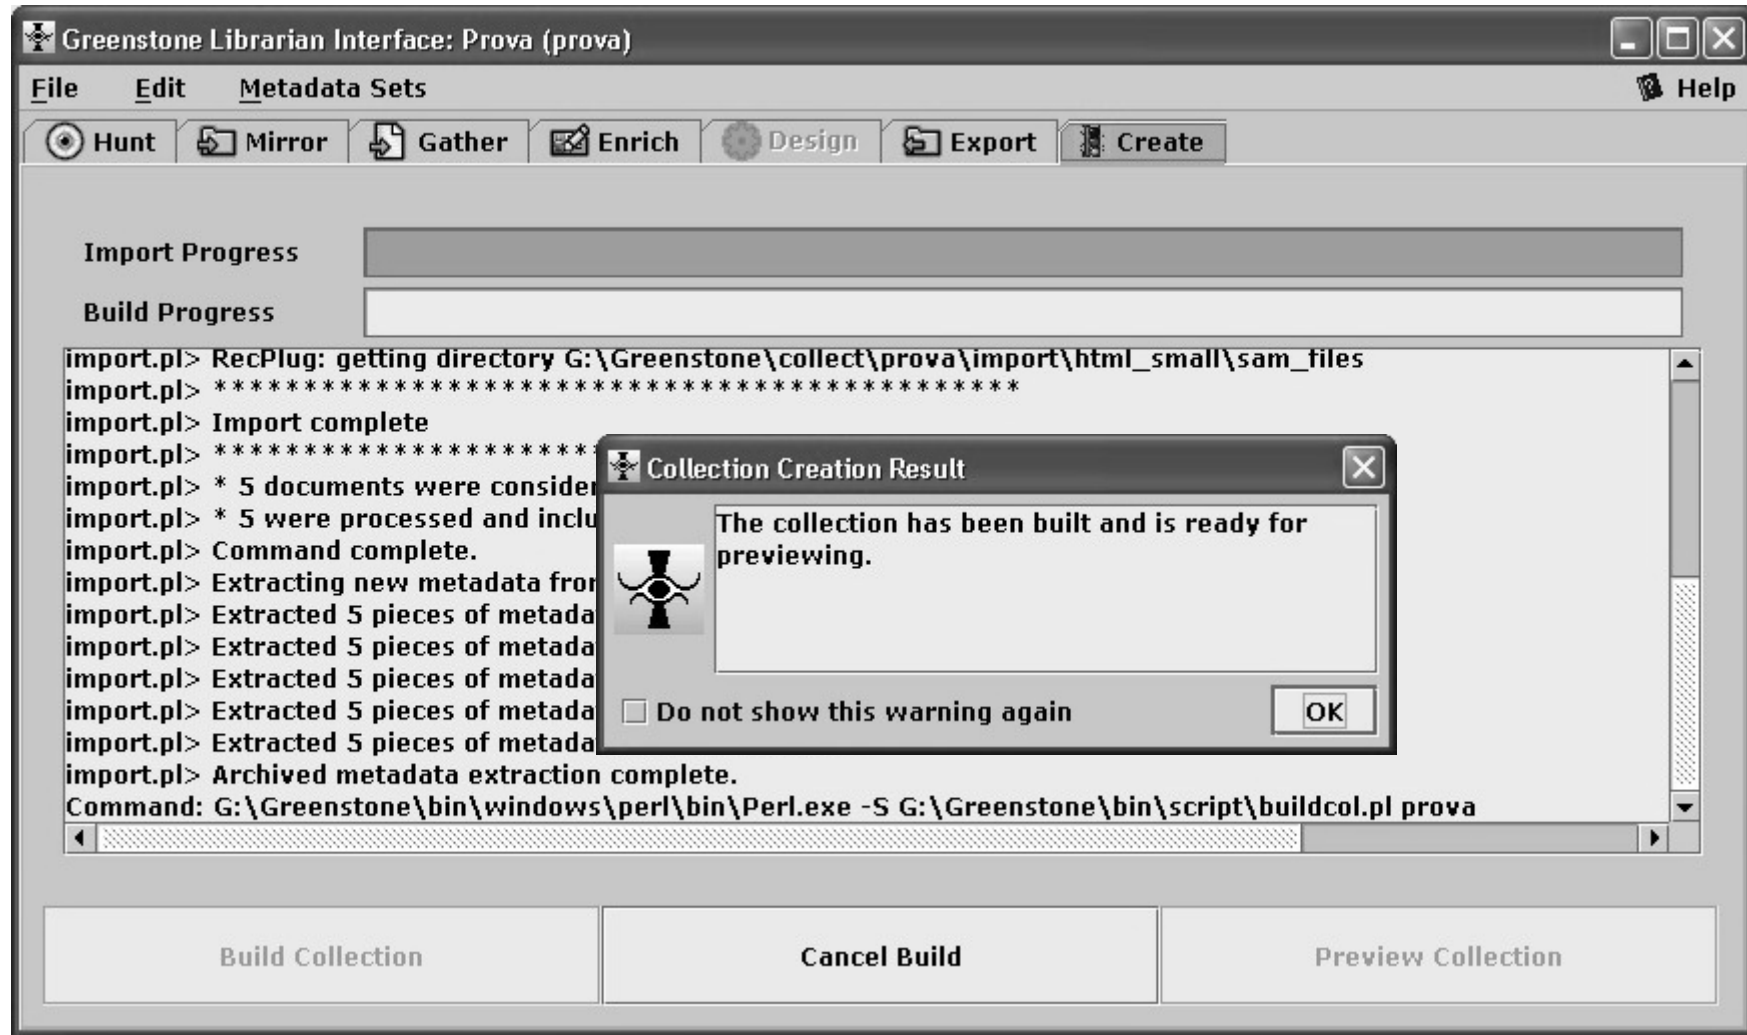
Greenstone Librarian Interface: Prova (prova)

File Edit Metadata Sets Help

Hunt Mirror Gather Enrich Design Export Create

Import Progress

Build Progress

import.pl> RecPlug: getting directory G:\Greenstone\collect\prova\import\html_small\sam_files
import.pl> ****************************************
import.pl> Import complete
import.pl> ********************
import.pl> * 5 documents were consider
import.pl> * 5 were processed and inclu
import.pl> Command complete.
import.pl> Extracting new metadata fro
import.pl> Extracted 5 pieces of metada
import.pl> Extracted 5 pieces of metada
import.pl> Extracted 5 pieces of metada
import.pl> Extracted 5 pieces of metada
import.pl> Extracted 5 pieces of metada
import.pl> Archived metadata extraction complete.
Command: G:\Greenstone\bin\windows\perl\bin\Perl.exe -S G:\Greenstone\bin\script\buildcol.pl prova

Collection Creation Result

The collection has been built and is ready for previewing.

Do not show this warning again

OK

Build Collection Cancel Build Preview Collection